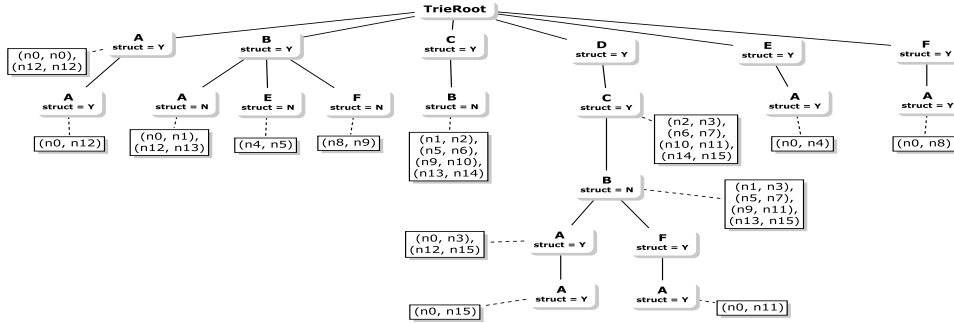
TrieRoot

A
struct = Y

(n0, n0), (n12, n12)

A
struct = Y

(n0, n12)

B
struct = Y

A
struct = N

(n0, n1), (n12, n13)

E
struct = N

(n4, n5)

F
struct = N

(n8, n9)

C
struct = Y

B
struct = N

(n1, n2), (n5, n6), (n9, n10), (n13, n14)

D
struct = Y

C
struct = Y

(n2, n3), (n6, n7), (n10, n11), (n14, n15)

B
struct = N

(n1, n3), (n5, n7), (n9, n11), (n13, n15)

(n0, n3), (n12, n15)

A
struct = Y

A
struct = Y

(n0, n15)

F
struct = Y

A
struct = Y

(n0, n11)

E
struct = Y

A
struct = Y

(n0, n4)

F
struct = Y

A
struct = Y

(n0, n8)